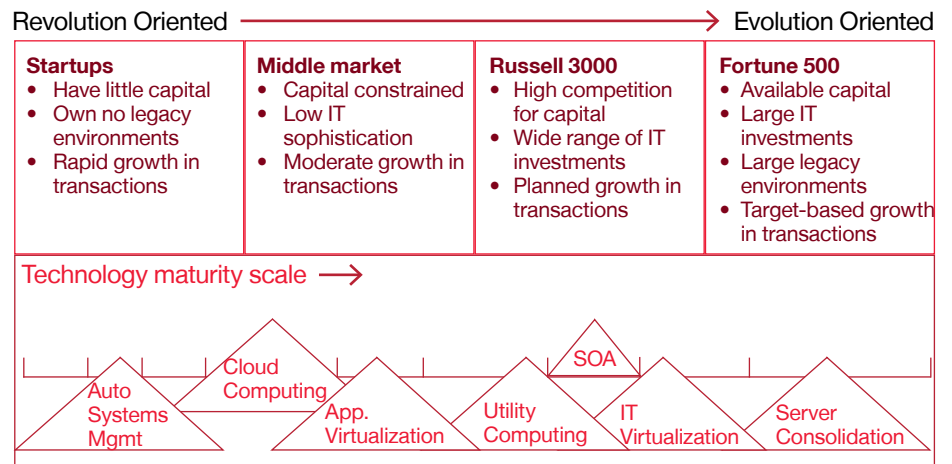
Revolution Oriented → Evolution Oriented

| Startups | Middle market | Russell 3000 | Fortune 500 |
|---|---|---|---|
| • Have little capital<br>• Own no legacy environments<br>• Rapid growth in transactions | • Capital constrained<br>• Low IT sophistication<br>• Moderate growth in transactions | • High competition for capital<br>• Wide range of IT investments<br>• Planned growth in transactions | • Available capital<br>• Large IT investments<br>• Large legacy environments<br>• Target-based growth in transactions |

Technology maturity scale →

Auto Systems Mgmt

Cloud Computing

App. Virtualization

Utility Computing

SOA

IT Virtualization

Server Consolidation